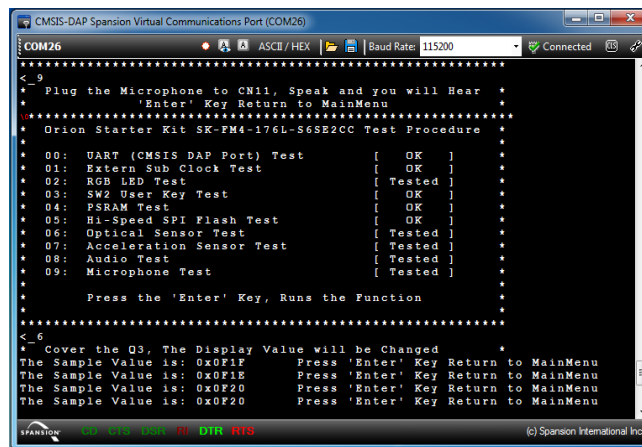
CMSIS-DAP Spansion Virtual Communications Port (COM26)

COM26

ASCII / HEX

Baud Rate: 115200

Connected

*******************************************************
<_9
* Plug the Microphone to CN11, Speak and you will Hear *
* 'Enter' Key Return to MainMenu *
\0*****************************************************
* Orion Starter Kit SK-FM4-176L-S6SE2CC Test Procedure *
* *
* 00: UART (CMSIS DAP Port) Test [ OK ] *
* 01: Extern Sub Clock Test [ OK ] *
* 02: RGB LED Test [ Tested ] *
* 03: SW2 User Key Test [ OK ] *
* 04: PSRAM Test [ OK ] *
* 05: Hi-Speed SPI Flash Test [ OK ] *
* 06: Optical Sensor Test [ Tested ] *
* 07: Acceleration Sensor Test [ Tested ] *
* 08: Audio Test [ Tested ] *
* 09: Microphone Test [ Tested ] *
* *
* Press the 'Enter' Key, Runs the Function *
* *
*******************************************************
<_6
* Cover the Q3, The Display Value will be Changed *
The Sample Value is: 0x0F1F Press 'Enter' Key Return to MainMenu
The Sample Value is: 0x0F1E Press 'Enter' Key Return to MainMenu
The Sample Value is: 0x0F20 Press 'Enter' Key Return to MainMenu
The Sample Value is: 0x0F20 Press 'Enter' Key Return to MainMenu

SPANSION CD CTS USR RI DTR RTS

(c) Spansion International Inc